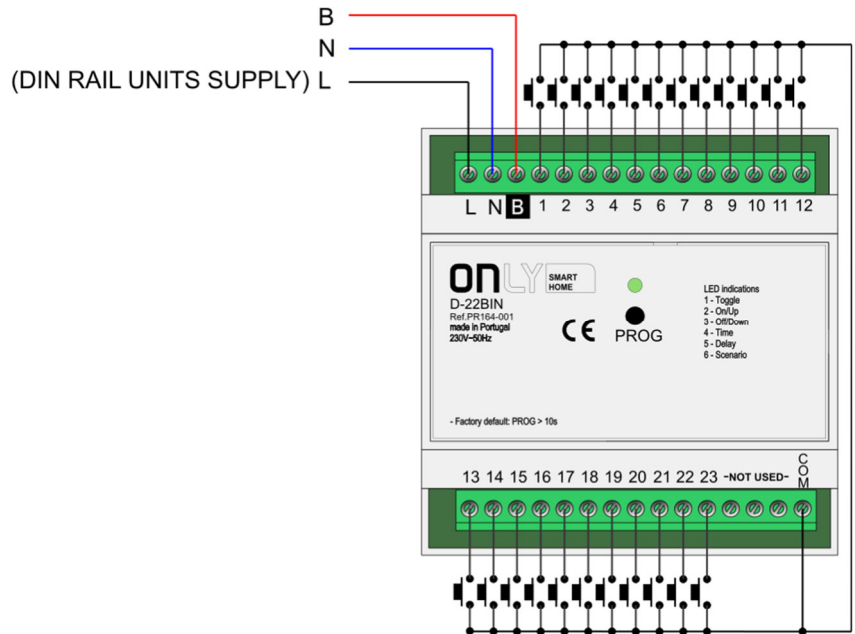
B
N
(DIN RAIL UNITS SUPPLY) L

L N B 1 2 3 4 5 6 7 8 9 10 11 12

ONLY SMART HOME
D-22BIN
Ref.PR164-001
made in Portugal
230V~50Hz

CE
PROG

LED indications
1 - Toggle
2 - On/Up
3 - Off/Down
4 - Time
5 - Delay
6 - Scenario

- Factory default: PROG > 10s

13 14 15 16 17 18 19 20 21 22 23 -NOT USED- COM